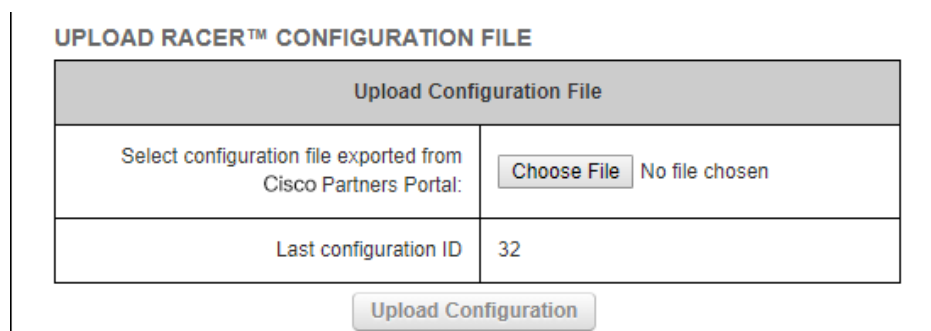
UPLOAD RACER™ CONFIGURATION FILE

| Upload Configuration File | |
|---|---|
| Select configuration file exported from Cisco Partners Portal: | Choose File No file chosen |
| Last configuration ID | 32 |

Upload Configuration